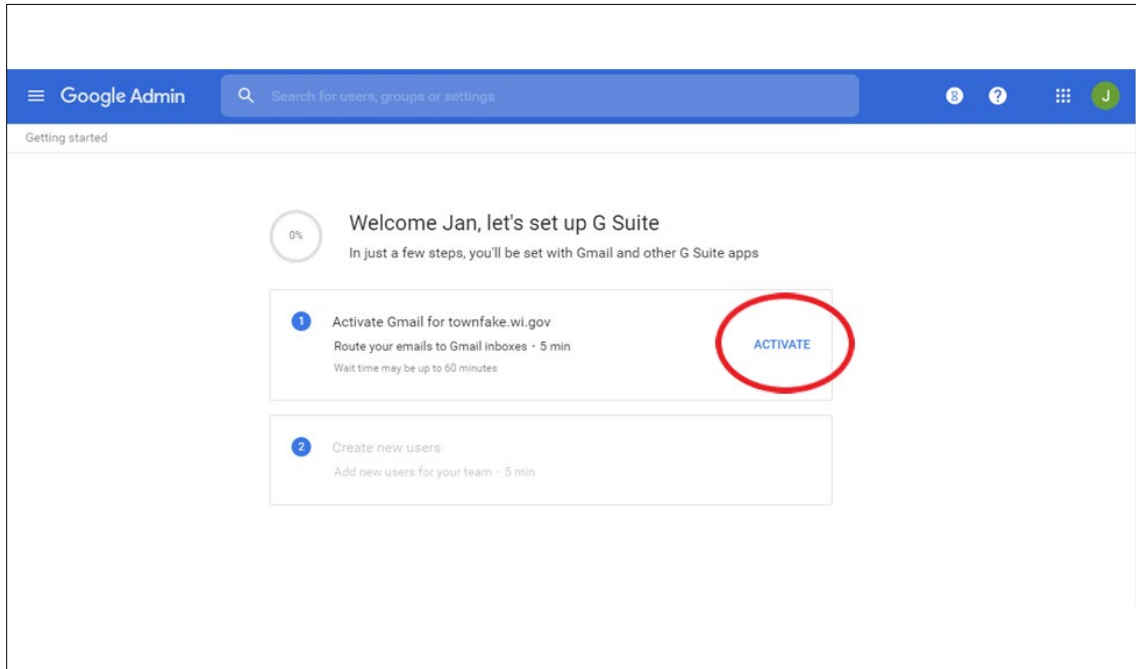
Google Admin

Search for users, groups or settings

8

?

J

Getting started

0%

Welcome Jan, let's set up G Suite

In just a few steps, you'll be set with Gmail and other G Suite apps

1

Activate Gmail for townfake.wi.gov

Route your emails to Gmail inboxes · 5 min

Wait time may be up to 60 minutes

ACTIVATE

2

Create new users

Add new users for your team · 5 min